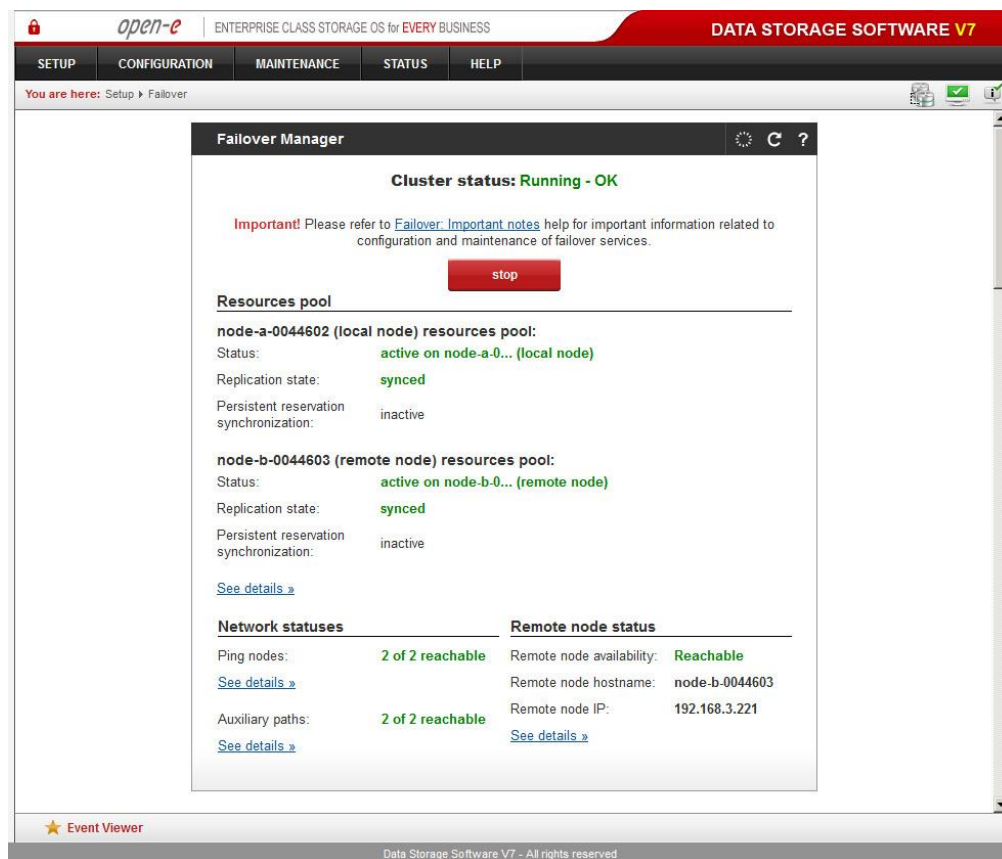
open-e | ENTERPRISE CLASS STORAGE OS for EVERY BUSINESS

DATA STORAGE SOFTWARE V7

SETUP CONFIGURATION MAINTENANCE STATUS HELP

You are here: Setup ▸ Failover

Failover Manager

Cluster status: Running - OK

Important! Please refer to Failover: Important notes help for important information related to configuration and maintenance of failover services.

stop

Resources pool

node-a-0044602 (local node) resources pool:

Status: active on node-a-0... (local node)

Replication state: synced

Persistent reservation synchronization: inactive

node-b-0044603 (remote node) resources pool:

Status: active on node-b-0... (remote node)

Replication state: synced

Persistent reservation synchronization: inactive

See details »

Network statuses

Ping nodes: 2 of 2 reachable

See details »

Auxiliary paths: 2 of 2 reachable

See details »

Remote node status

Remote node availability: Reachable

Remote node hostname: node-b-0044603

Remote node IP: 192.168.3.221

See details »

Event Viewer

Data Storage Software V7 - All rights reserved